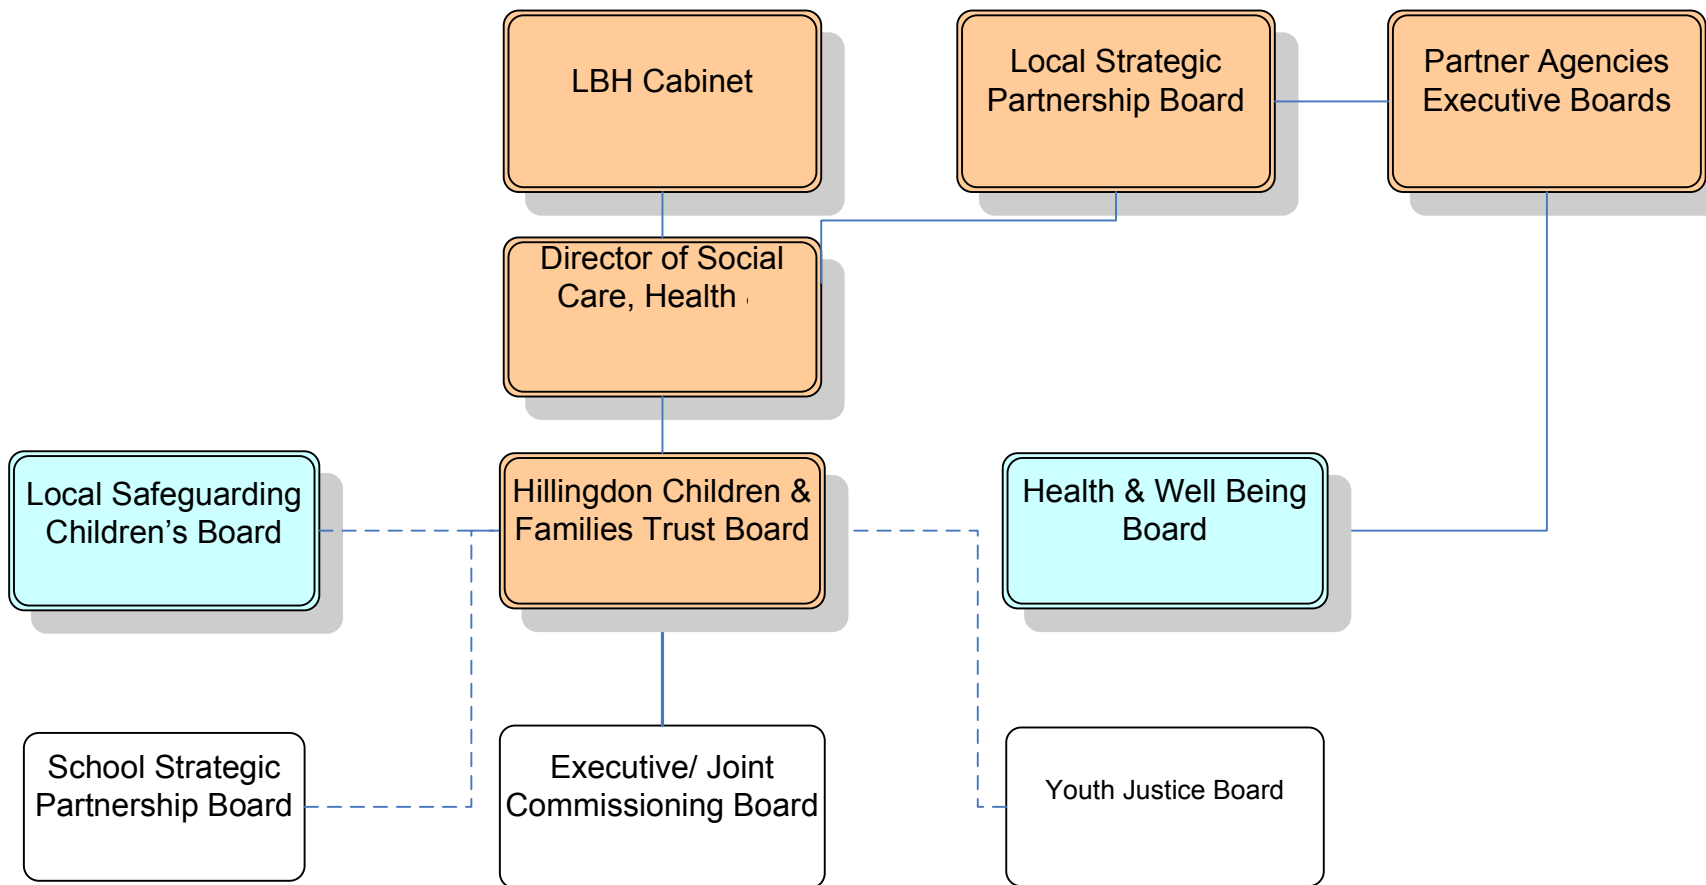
LBH Cabinet

Local Strategic Partnership Board

Partner Agencies Executive Boards

Director of Social Care, Health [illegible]

Local Safeguarding Children's Board

Hillingdon Children & Families Trust Board

Health & Well Being Board

School Strategic Partnership Board

Executive/ Joint Commissioning Board

Youth Justice Board